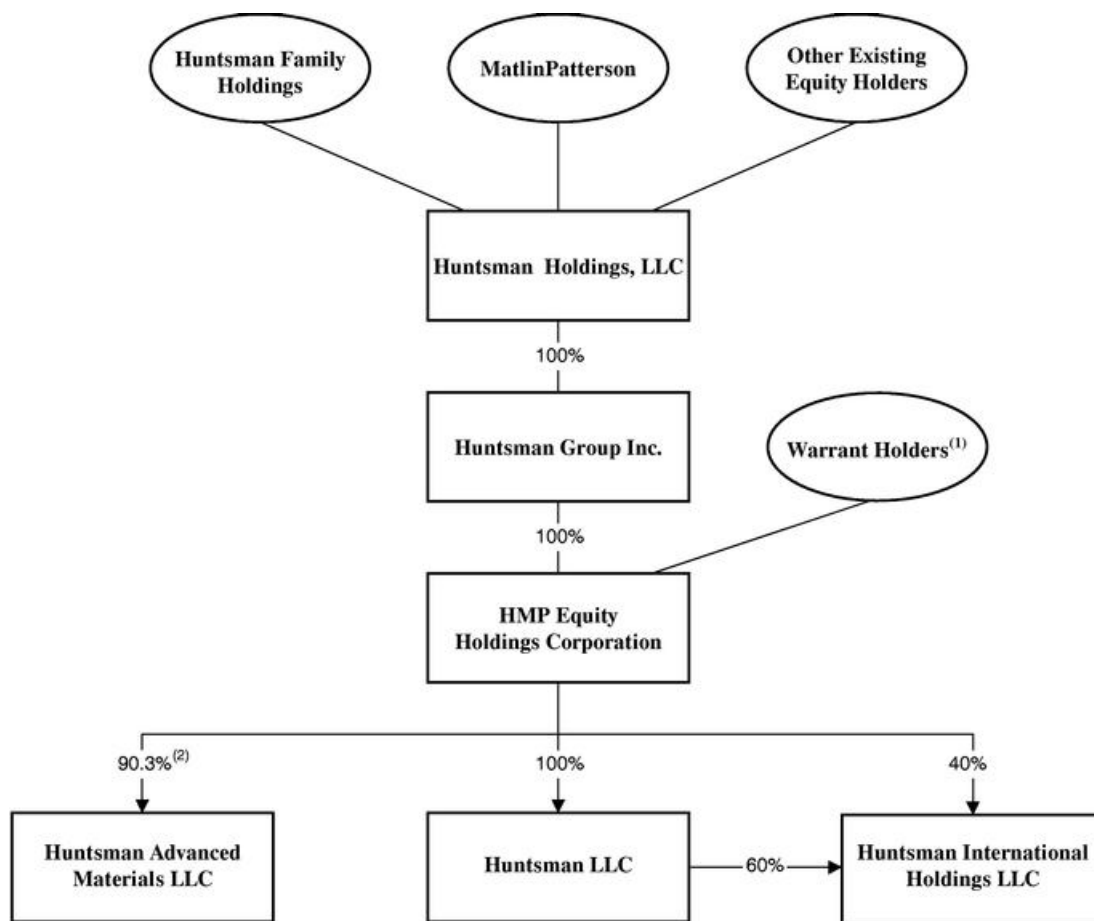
Huntsman Family Holdings

MatlinPatterson

Other Existing Equity Holders

Huntsman Holdings, LLC

100%

Huntsman Group Inc.

Warrant Holders$^{(1)}$

100%

HMP Equity Holdings Corporation

90.3%$^{(2)}$

100%

40%

Huntsman Advanced Materials LLC

Huntsman LLC

60%

Huntsman International Holdings LLC